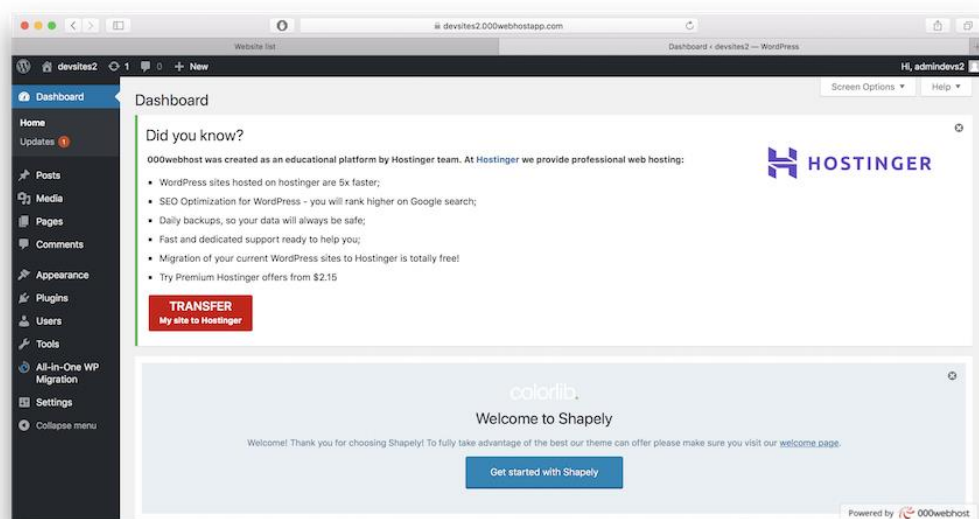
devsites2.000webhostapp.com

Website list

Dashboard ‹ devsites2 — WordPress

devsites2 1 0 + New

Hi, admindevs2

Dashboard

Home

Updates 1

Posts

Media

Pages

Comments

Appearance

Plugins

Users

Tools

All-in-One WP Migration

Settings

Collapse menu

Screen Options ▼

Help ▼

Dashboard

Did you know?

000webhost was created as an educational platform by Hostinger team. At Hostinger we provide professional web hosting:

- WordPress sites hosted on hostinger are 5x faster;
- SEO Optimization for WordPress - you will rank higher on Google search;
- Daily backups, so your data will always be safe;
- Fast and dedicated support ready to help you;
- Migration of your current WordPress sites to Hostinger is totally free!
- Try Premium Hostinger offers from $2.15

TRANSFER
My site to Hostinger

HOSTINGER

colorlib.

Welcome to Shapely

Welcome! Thank you for choosing Shapely! To fully take advantage of the best our theme can offer please make sure you visit our welcome page.

Get started with Shapely

Powered by 000webhost